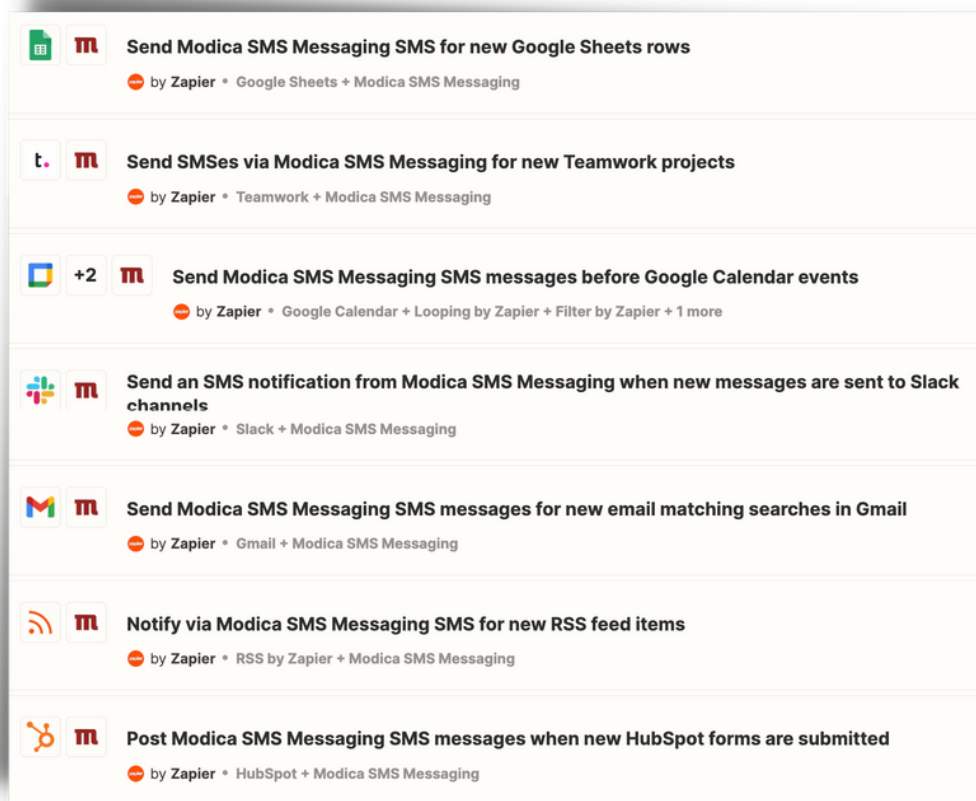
Send Modica SMS Messaging SMS for new Google Sheets rows

by Zapier • Google Sheets + Modica SMS Messaging

t. Send SMSes via Modica SMS Messaging for new Teamwork projects

by Zapier • Teamwork + Modica SMS Messaging

+2 Send Modica SMS Messaging SMS messages before Google Calendar events

by Zapier • Google Calendar + Looping by Zapier + Filter by Zapier + 1 more

Send an SMS notification from Modica SMS Messaging when new messages are sent to Slack channels

by Zapier • Slack + Modica SMS Messaging

Send Modica SMS Messaging SMS messages for new email matching searches in Gmail

by Zapier • Gmail + Modica SMS Messaging

Notify via Modica SMS Messaging SMS for new RSS feed items

by Zapier • RSS by Zapier + Modica SMS Messaging

Post Modica SMS Messaging SMS messages when new HubSpot forms are submitted

by Zapier • HubSpot + Modica SMS Messaging